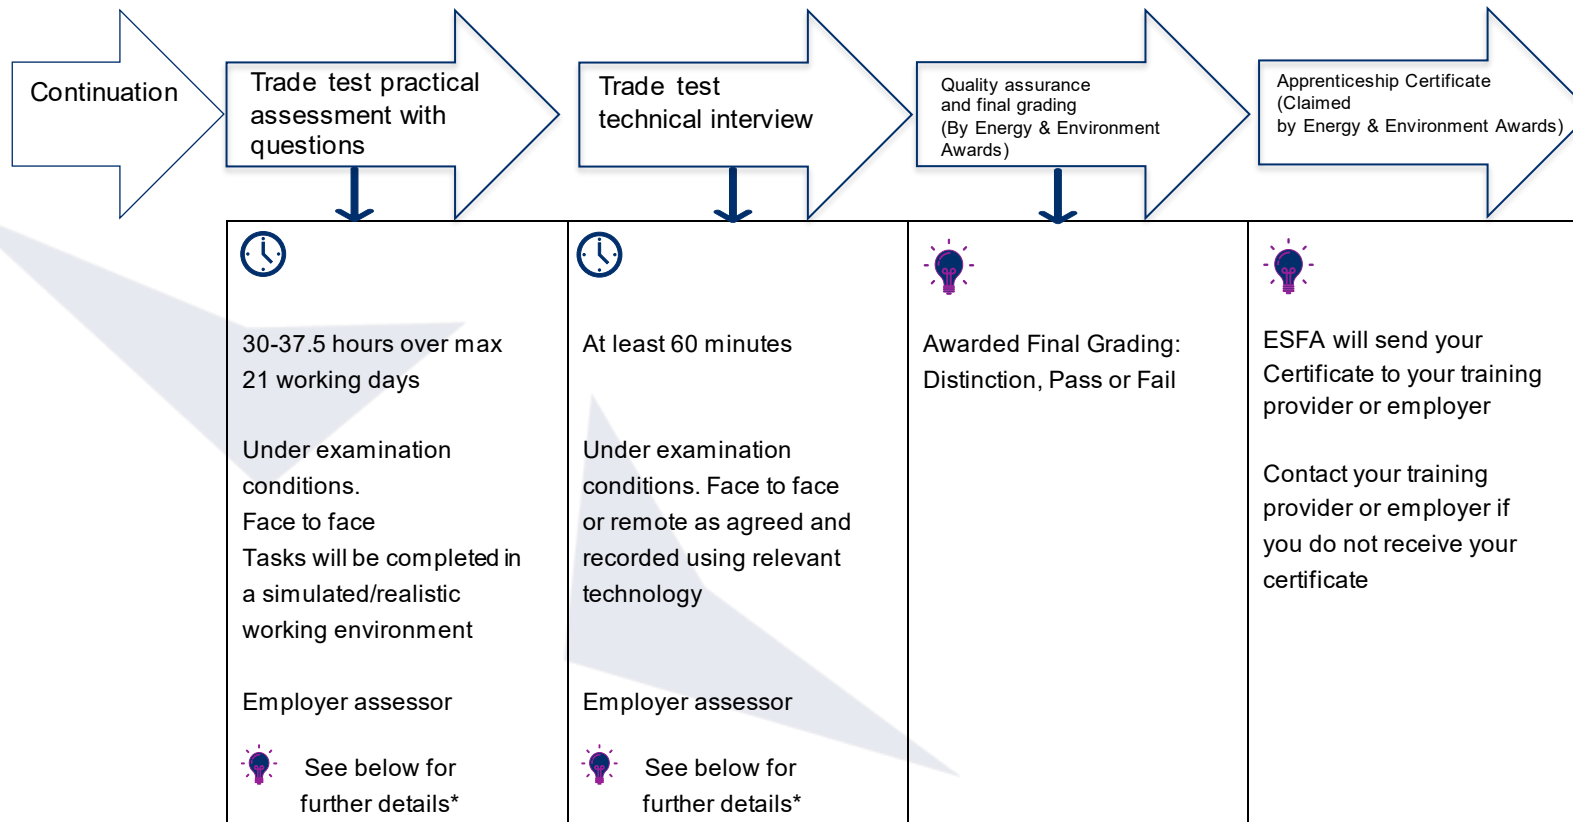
Continuation

Trade test practical assessment with questions

Trade test technical interview

Quality assurance and final grading (By Energy & Environment Awards)

Apprenticeship Certificate (Claimed by Energy & Environment Awards)

30-37.5 hours over max 21 working days

Under examination conditions.
Face to face
Tasks will be completed in a simulated/realistic working environment

Employer assessor

See below for further details*

At least 60 minutes

Under examination conditions. Face to face or remote as agreed and recorded using relevant technology

Employer assessor

See below for further details*

Awarded Final Grading: Distinction, Pass or Fail

ESFA will send your Certificate to your training provider or employer

Contact your training provider or employer if you do not receive your certificate